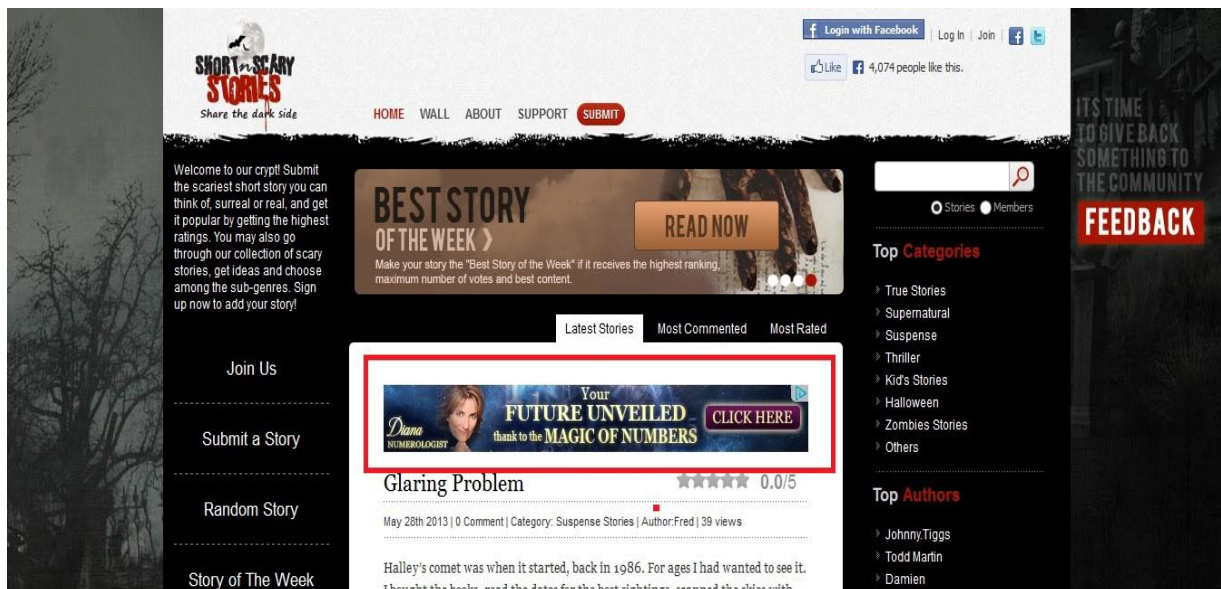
SHORT n SCARY STORIES
Share the dark side

Login with Facebook | Log In | Join

Like 4,074 people like this.

HOME WALL ABOUT SUPPORT SUBMIT

Welcome to our crypt! Submit the scariest short story you can think of, surreal or real, and get it popular by getting the highest ratings. You may also go through our collection of scary stories, get ideas and choose among the sub-genres. Sign up now to add your story!

Join Us

Submit a Story

Random Story

Story of The Week

BEST STORY OF THE WEEK ›

READ NOW

Make your story the "Best Story of the Week" if it receives the highest ranking, maximum number of votes and best content.

Latest Stories | Most Commented | Most Rated

Diana NUMEROLOGIST
Your FUTURE UNVEILED thank to the MAGIC OF NUMBERS
CLICK HERE

Glaring Problem 0.0/5

May 28th 2013 | 0 Comment | Category: Suspense Stories | Author:Fred | 39 views

Halley's comet was when it started, back in 1986. For ages I had wanted to see it. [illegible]

Stories Members

Top Categories
True Stories
Supernatural
Suspense
Thriller
Kid's Stories
Halloween
Zombies Stories
Others

Top Authors
Johnny.Tiggs
Todd Martin
Damien

ITS TIME TO GIVE BACK SOMETHING TO THE COMMUNITY
FEEDBACK